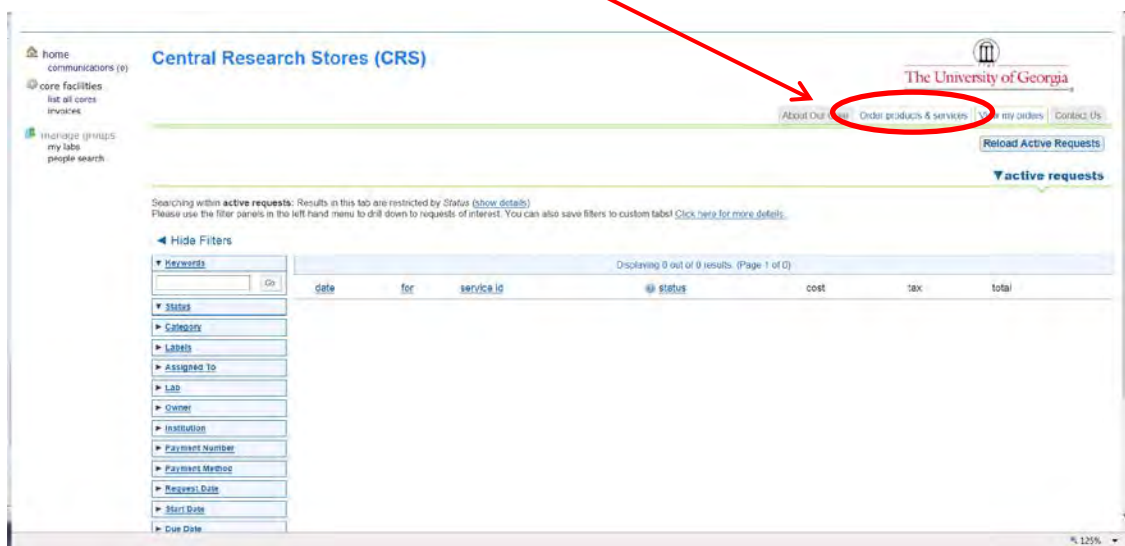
home
communications (0)
core facilities
list all cores
invoices
manage groups
my labs
people search

Central Research Stores (CRS)

The University of Georgia

About Our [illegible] | Order products & services | V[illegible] my orders | Contact Us

Reload Active Requests

▼active requests

Searching within active requests: Results in this tab are restricted by Status (show details)
Please use the filter panels in the left hand menu to drill down to requests of interest. You can also save filters to custom tabs! Click here for more details.

◄ Hide Filters

▼ Keywords
Go
▼ Status
► Category
► Labels
► Assigned To
► Lab
► Owner
► Institution
► Payment Number
► Payment Method
► Request Date
► Start Date
► Due Date

Displaying 0 out of 0 results. (Page 1 of 0)

| date | for | service id | status | cost | tax | total |
|---|---|---|---|---|---|---|

125%